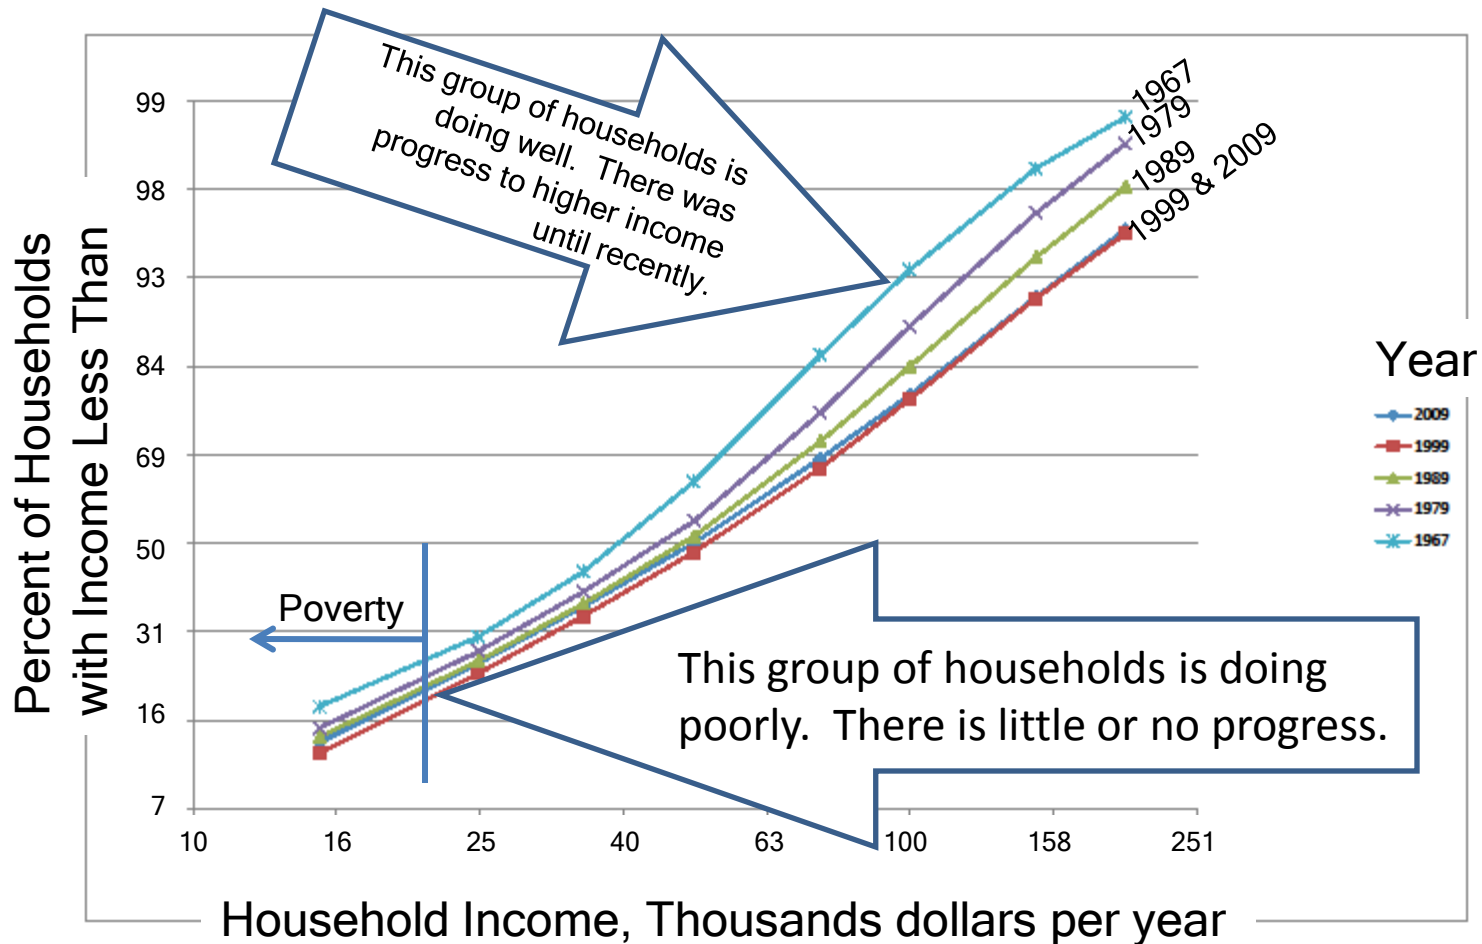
This group of households is doing well. There was progress to higher income until recently.

1967
1979
1989
1999 & 2009

Percent of Households with Income Less Than

99
98
93
84
69
50
31
16
7

Year
2009
1999
1989
1979
1967

Poverty

This group of households is doing poorly. There is little or no progress.

10
16
25
40
63
100
158
251

Household Income, Thousands dollars per year